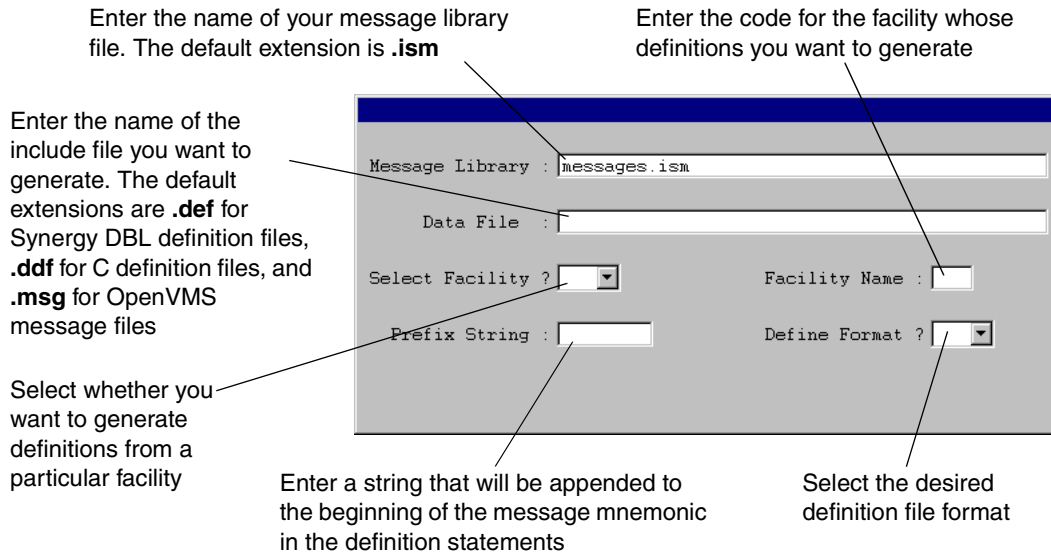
Enter the name of your message library file. The default extension is **.ism**

Enter the code for the facility whose definitions you want to generate

Enter the name of the include file you want to generate. The default extensions are **.def** for Synergy DBL definition files, **.ddf** for C definition files, and **.msg** for OpenVMS message files

Message Library : messages.ism

Data File :

Select Facility ?

Facility Name :

Prefix String :

Define Format ?

Select whether you want to generate definitions from a particular facility

Enter a string that will be appended to the beginning of the message mnemonic in the definition statements

Select the desired definition file format